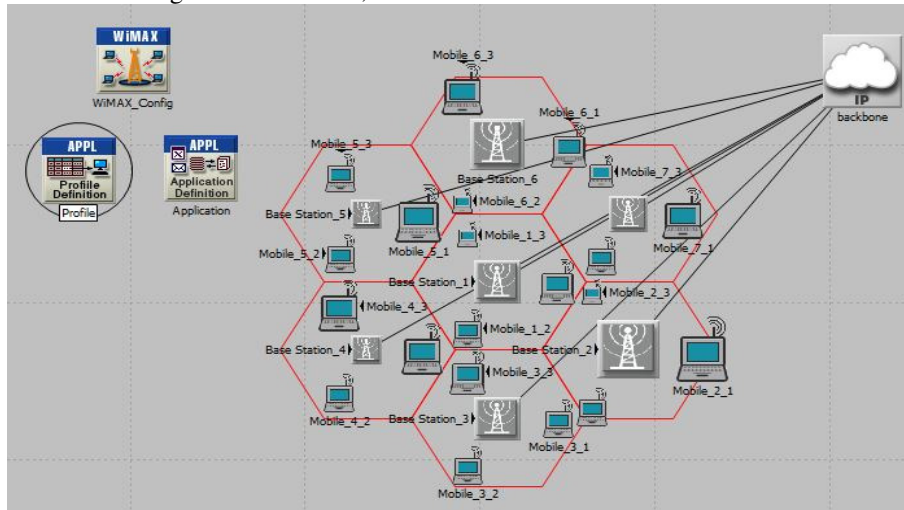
WiMAX
WiMAX_Config
APPL
Profile Definition
Profile
APPL
Application Definition
Application
Mobile_6_3
IP
backbone
Mobile_6_1
Mobile_5_3
Base Station_6
Mobile_7_3
Base Station_5
Mobile_6_2
Mobile_5_1
Mobile_1_3
Mobile_7_1
Mobile_5_2
Base Station_1
Mobile_2_3
Mobile_4_3
Mobile_1_2
Base Station_4
Base Station_2
Mobile_3_3
Mobile_2_1
Base Station_3
Mobile_4_2
Mobile_3_1
Mobile_3_2